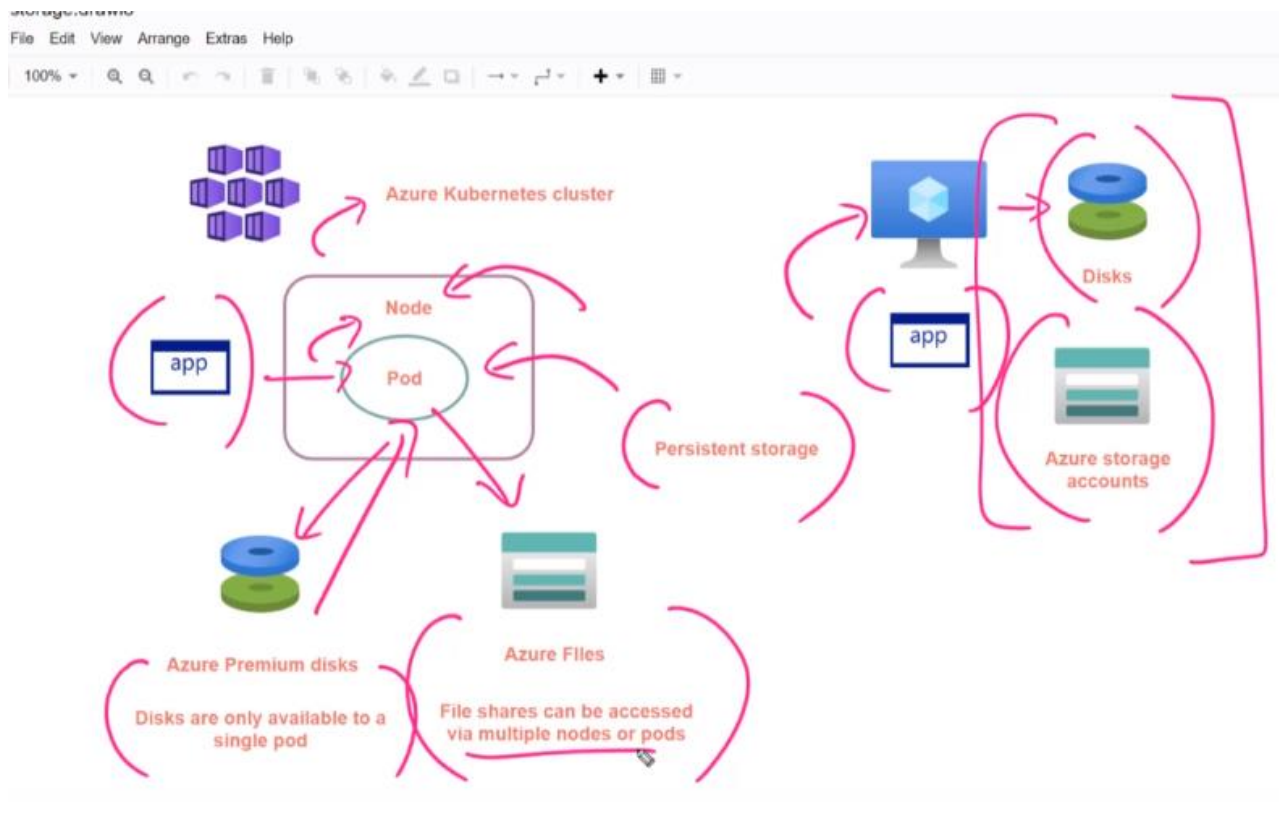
Storage.drawio

File Edit View Arrange Extras Help

100%

Azure Kubernetes cluster

Node

app

Pod

Persistent storage

Disks

app

Azure storage accounts

Azure Premium disks

Disks are only available to a single pod

Azure Files

File shares can be accessed via multiple nodes or pods